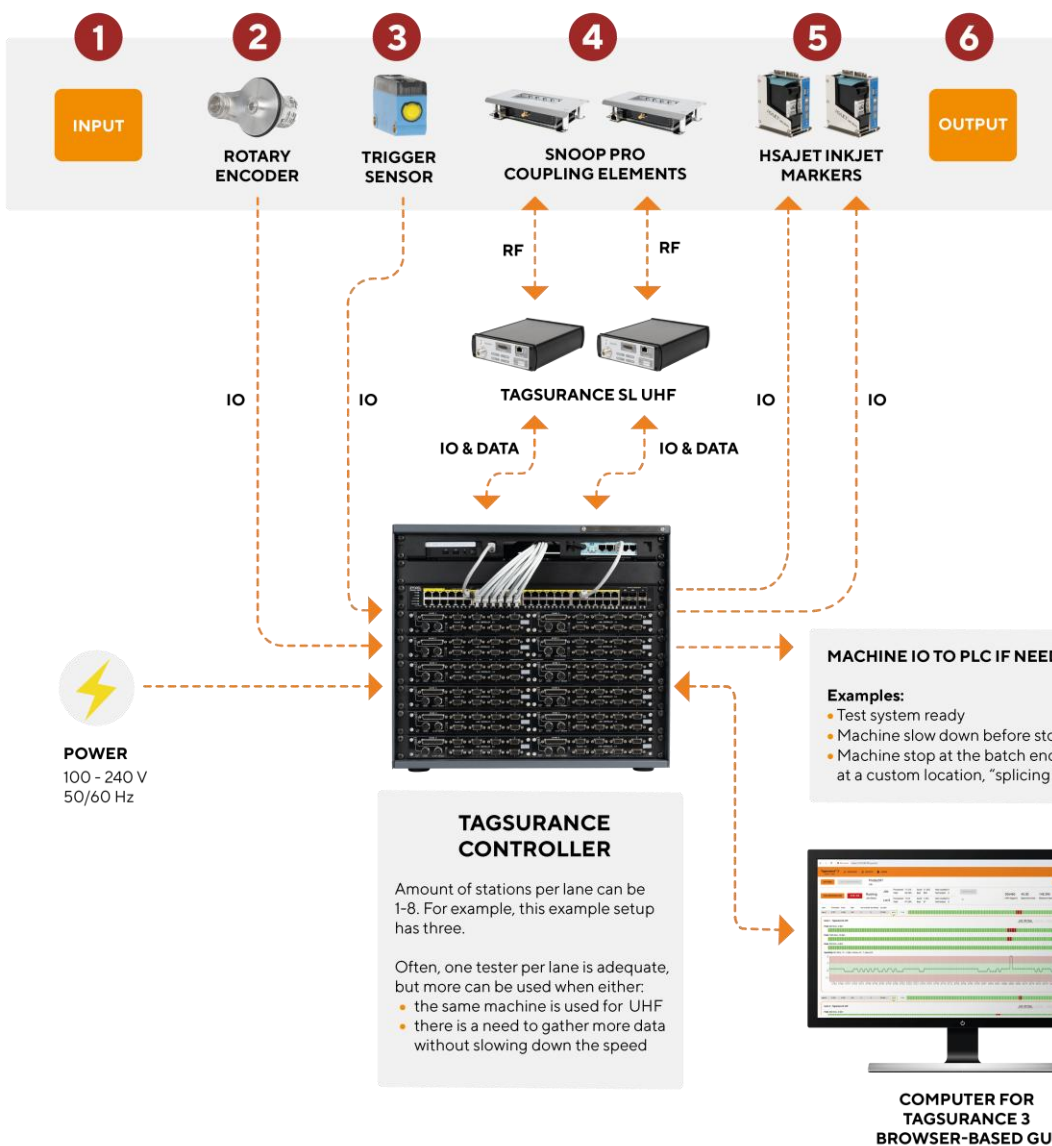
1
INPUT

2
ROTARY ENCODER

3
TRIGGER SENSOR

4
SNOOP PRO COUPLING ELEMENTS

5
HSAJET INKJET MARKERS

6
OUTPUT

RF

RF

TAGSURANCE SL UHF

IO

IO

IO

IO

IO & DATA

IO & DATA

MACHINE IO TO PLC IF NEE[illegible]

Examples:
• Test system ready
• Machine slow down before sto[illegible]
• Machine stop at the batch en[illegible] at a custom location, “splicing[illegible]

POWER
100 - 240 V
50/60 Hz

TAGSURANCE CONTROLLER

Amount of stations per lane can be 1-8. For example, this example setup has three.

Often, one tester per lane is adequate, but more can be used when either:
• the same machine is used for UHF
• there is a need to gather more data without slowing down the speed

COMPUTER FOR TAGSURANCE 3 BROWSER-BASED GU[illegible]